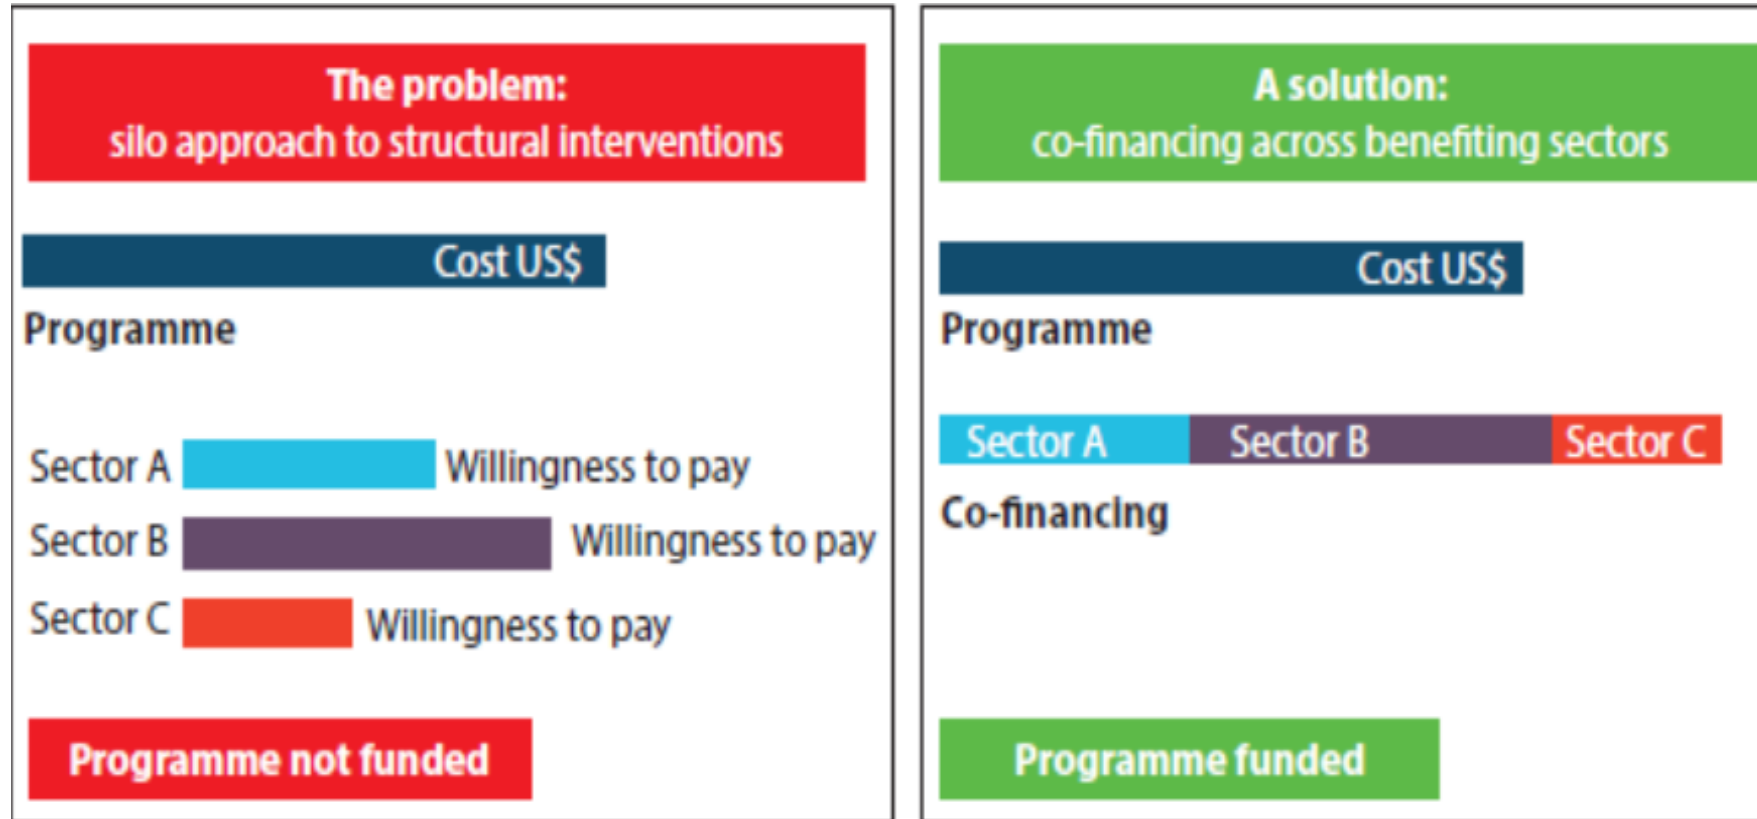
The problem:
silo approach to structural interventions

Cost US$

Programme

Sector A Willingness to pay

Sector B Willingness to pay

Sector C Willingness to pay

Programme not funded

A solution:
co-financing across benefiting sectors

Cost US$

Programme

Sector A Sector B Sector C

Co-financing

Programme funded